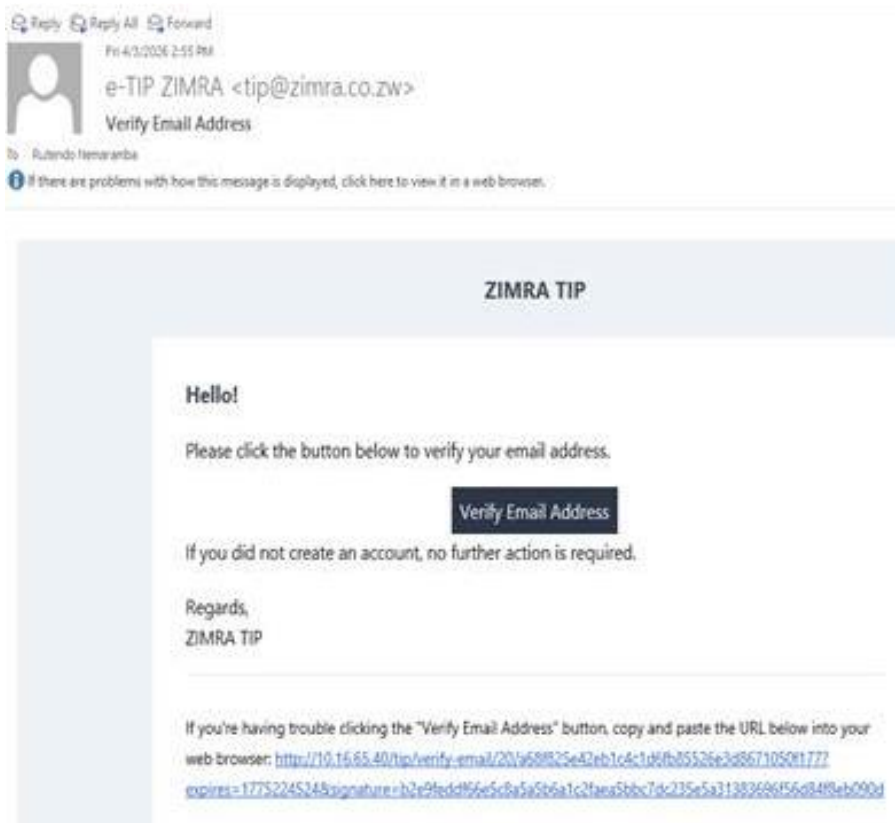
Reply Reply All Forward

Fri 4/3/2026 2:55 PM

e-TIP ZIMRA <tip@zimra.co.zw>

Verify Email Address

To Rutendo Nemaramba

If there are problems with how this message is displayed, click here to view it in a web browser.

ZIMRA TIP

Hello!

Please click the button below to verify your email address.

Verify Email Address

If you did not create an account, no further action is required.

Regards,
ZIMRA TIP

If you're having trouble clicking the "Verify Email Address" button, copy and paste the URL below into your web browser: http://10.16.65.40/tip/verify-email/20/a68f825e42eb1c4c1d6fb85526e3d8671050f177?expires=1775224524&signature=b2e9fedd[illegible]6e5c8a5a5b6a1c2faea5bbc7dc235e5a31383696f56d84f8eb090d